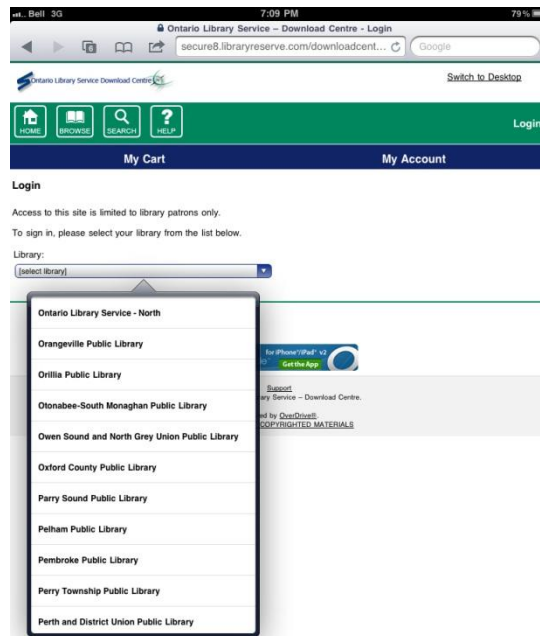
Bell 3G
7:09 PM
79%
Ontario Library Service – Download Centre - Login
secure8.libraryreserve.com/downloadcent...
Google

Ontario Library Service Download Centre

Switch to Desktop

HOME
BROWSE
SEARCH
HELP

Login

My Cart
My Account

Login

Access to this site is limited to library patrons only.

To sign in, please select your library from the list below.

Library:
[select library]

Ontario Library Service - North
Orangeville Public Library
Orillia Public Library
Otonabee-South Monaghan Public Library
Owen Sound and North Grey Union Public Library
Oxford County Public Library
Parry Sound Public Library
Pelham Public Library
Pembroke Public Library
Perry Township Public Library
Perth and District Union Public Library

for iPhone®/iPad® v2
Get the App

Support
ary Service – Download Centre.
ed by OverDrive®.
COPYRIGHTED MATERIALS